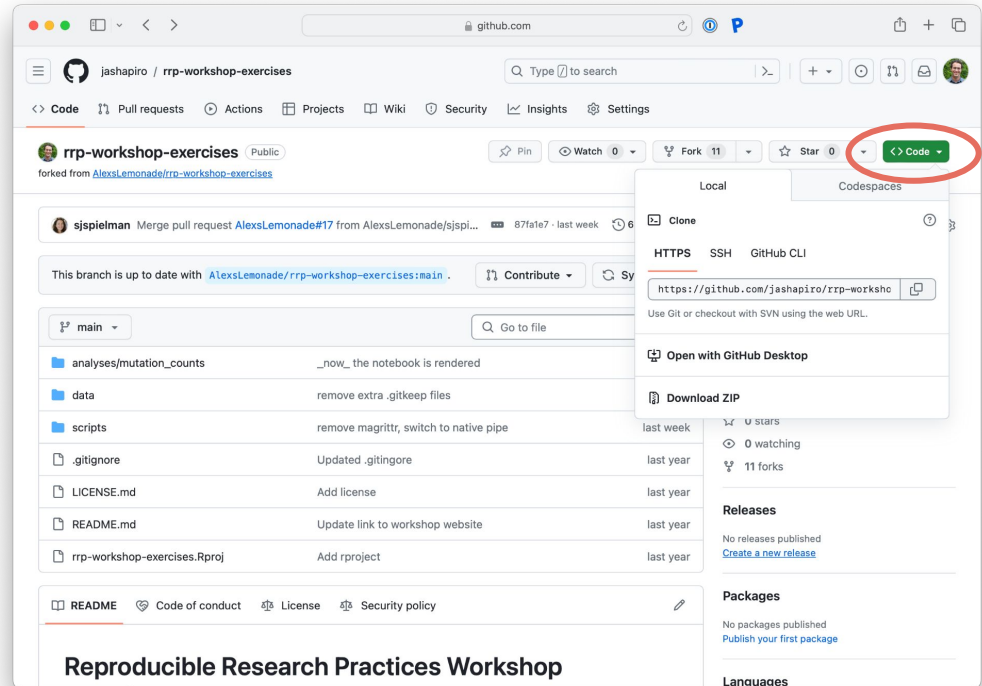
github.com

jashapiro / rrp-workshop-exercises

Type / to search

Code Pull requests Actions Projects Wiki Security Insights Settings

rrp-workshop-exercises Public

forked from AlexsLemonade/rrp-workshop-exercises

Pin Watch 0 Fork 11 Star 0 Code

sjspielman Merge pull request AlexsLemonade#17 from AlexsLemonade/sjspi... 87fa1e7 · last week 6

This branch is up to date with AlexsLemonade/rrp-workshop-exercises:main .

Contribute Sy

main

Go to file

Local Codespaces

Clone

HTTPS SSH GitHub CLI

https://github.com/jashapiro/rrp-worksho

Use Git or checkout with SVN using the web URL.

Open with GitHub Desktop

Download ZIP

| | | |
|---|---|---|
| analyses/mutation_counts | \_now\_ the notebook is rendered | |
| data | remove extra .gitkeep files | |
| scripts | remove magrittr, switch to native pipe | last week |
| .gitignore | Updated .gitignore | last year |
| LICENSE.md | Add license | last year |
| README.md | Update link to workshop website | last year |
| rrp-workshop-exercises.Rproj | Add rproject | last year |

0 stars
0 watching
11 forks

Releases

No releases published
Create a new release

Packages

No packages published
Publish your first package

Languages

README Code of conduct License Security policy

Reproducible Research Practices Workshop